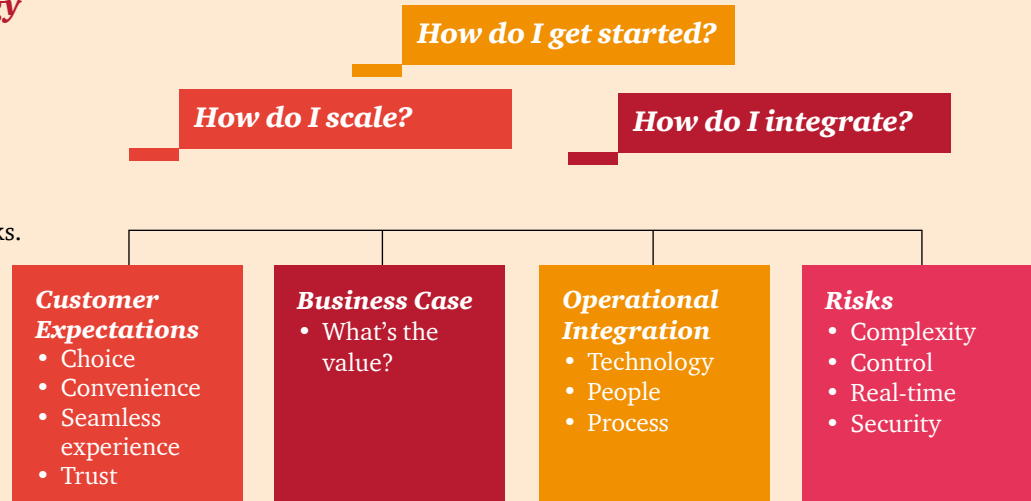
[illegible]

How do I get started?

How do I scale?

How do I integrate?

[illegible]ks.

**Customer Expectations**
- Choice
- Convenience
- Seamless experience
- Trust

**Business Case**
- What's the value?

**Operational Integration**
- Technology
- People
- Process

**Risks**
- Complexity
- Control
- Real-time
- Security